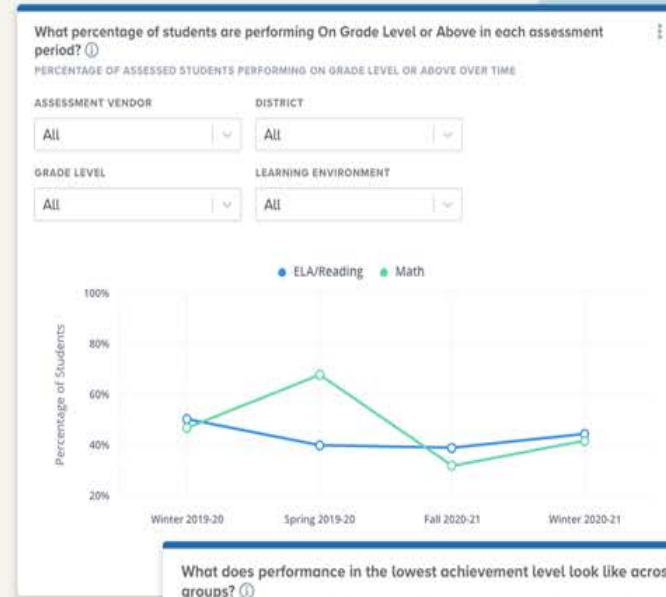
What percentage of students are performing On Grade Level or Above in each assessment period? ⓘ

PERCENTAGE OF ASSESSED STUDENTS PERFORMING ON GRADE LEVEL OR ABOVE OVER TIME

ASSESSMENT VENDOR

All

DISTRICT

All

GRADE LEVEL

All

LEARNING ENVIRONMENT

All

ELA/Reading Math

100%

80%

60%

40%

20%

Percentage of Students

Winter 2019-20

Spring 2019-20

Fall 2020-21

Winter 2020-21

What does performance in the lowest achievement level look like acros groups? ⓘ